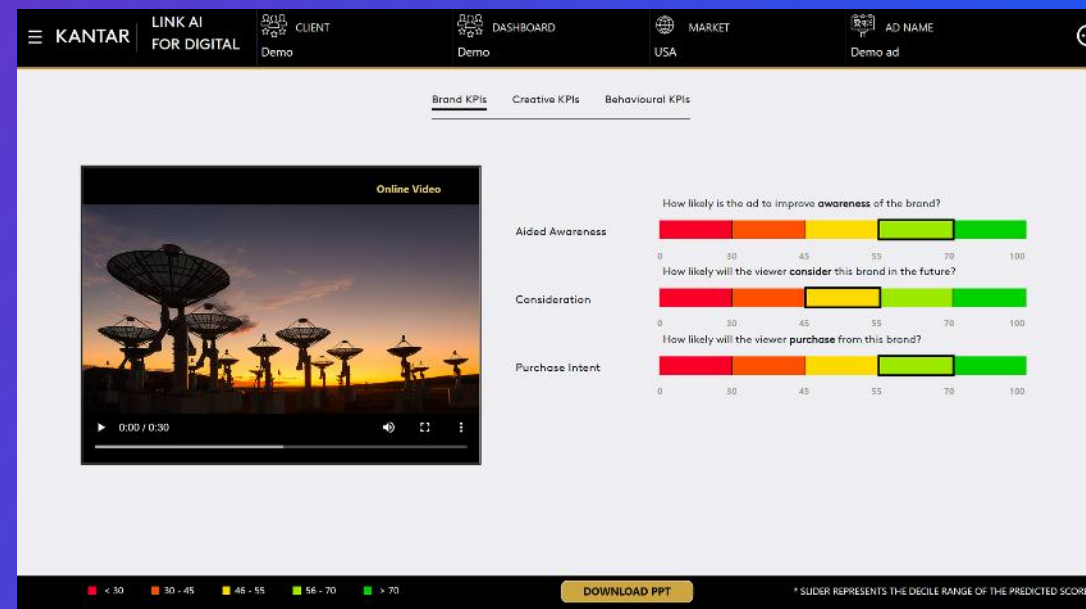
KANTAR LINK AI FOR DIGITAL

CLIENT
Demo

DASHBOARD
Demo

MARKET
USA

AD NAME
Demo ad

Brand KPIs Creative KPIs Behavioural KPIs

Online Video

0:00 / 0:30

How likely is the ad to improve **awareness** of the brand?

Aided Awareness

0 30 45 55 70 100

How likely will the viewer **consider** this brand in the future?

Consideration

0 30 45 55 70 100

How likely will the viewer **purchase** from this brand?

Purchase Intent

0 30 45 55 70 100

< 30 30 - 45 46 - 55 56 - 70 > 70

DOWNLOAD PPT

* SLIDER REPRESENTS THE DECILE RANGE OF THE PREDICTED SCOR